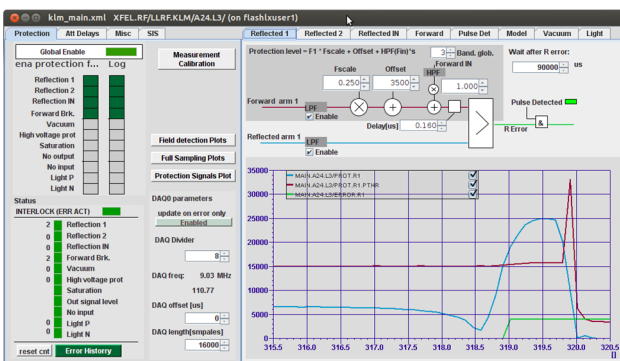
klm_main.xml XFEL.RF/LLRF.KLM/A24.L3/ (on flashlxuser1)

Protection | Att Delays | Misc | SIS

Global Enable

ena protection f... Log

Reflection 1
Reflection 2
Reflection IN
Forward Brk.
Vacuum
High voltage prot
Saturation
No output
No input
Light P
Light N

Status
INTERLOCK (ERR ACT)

2 Reflection 1
2 Reflection 2
2 Reflection IN
2 Forward Brk.
0 Vacuum
0 High voltage prot
Saturation
Out signal level
No input
0 Light P
0 Light N

reset cnt | Error Histrory

Measurement Calibration

Field detection Plots
Full Sampling Plots
Protection Signals Plot

DAQ0 parameters
update on error only
Enabled

DAQ Divider
8

DAQ freq: 9.03 MHz
110.77

DAQ offset [us]
0

DAQ length[smpales]
16000

Reflected 1 | Reflected 2 | Reflected IN | Forward | Pulse Det | Model | Vacuum | Light

Protection level = F1 * Fscale + Offset + HPF(Fin)*s
3 Band. glob.
Fscale 0.250
Offset 3500
Forward IN
HPF
1.000
Wait after R error:
90000 us

Forward arm 1
LPF
Enable
Delay[us] 0.160
Pulse Detected
&
R Error

Reflected arm 1
LPF
Enable

MAIN.A24.L3/PROT.R1
MAIN.A24.L3/PROT.R1.PTHR
MAIN.A24.L3/ERROR.R1

35000
30000
25000
20000
15000
10000
5000
0
315.5 316.0 316.5 317.0 317.5 318.0 318.5 319.0 319.5 320.0 320.5
[]